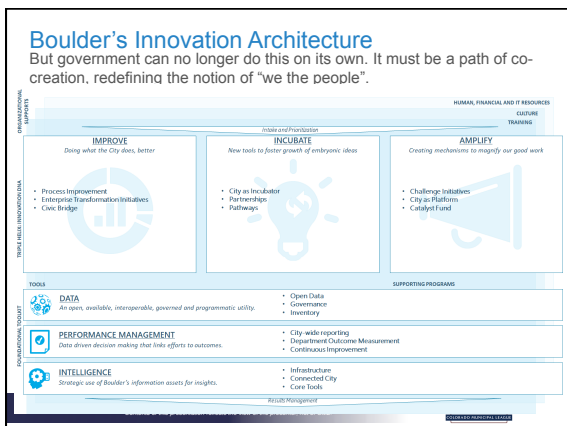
Boulder's Innovation Architecture

But government can no longer do this on its own. It must be a path of co-creation, redefining the notion of "we the people".

ORGANIZATIONAL SUPPORTS

HUMAN, FINANCIAL AND IT RESOURCES
CULTURE
TRAINING

Intake and Prioritization

TRIPLE HELIX: INNOVATION DNA

IMPROVE
Doing what the City does, better
• Process Improvement
• Enterprise Transformation Initiatives
• Civic Bridge

INCUBATE
New tools to foster growth of embryonic ideas
• City as Incubator
• Partnerships
• Pathways

AMPLIFY
Creating mechanisms to magnify our good work
• Challenge Initiatives
• City as Platform
• Catalyst Fund

TOOLS

SUPPORTING PROGRAMS

FOUNDATIONAL TOOLKIT

DATA
An open, available, interoperable, governed and programmatic utility.
• Open Data
• Governance
• Inventory

PERFORMANCE MANAGEMENT
Data driven decision making that links efforts to outcomes.
• City-wide reporting
• Department Outcome Measurement
• Continuous Improvement

INTELLIGENCE
Strategic use of Boulder's information assets for insights.
• Infrastructure
• Connected City
• Core Tools

Results Management

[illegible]

COLORADO MUNICIPAL LEAGUE